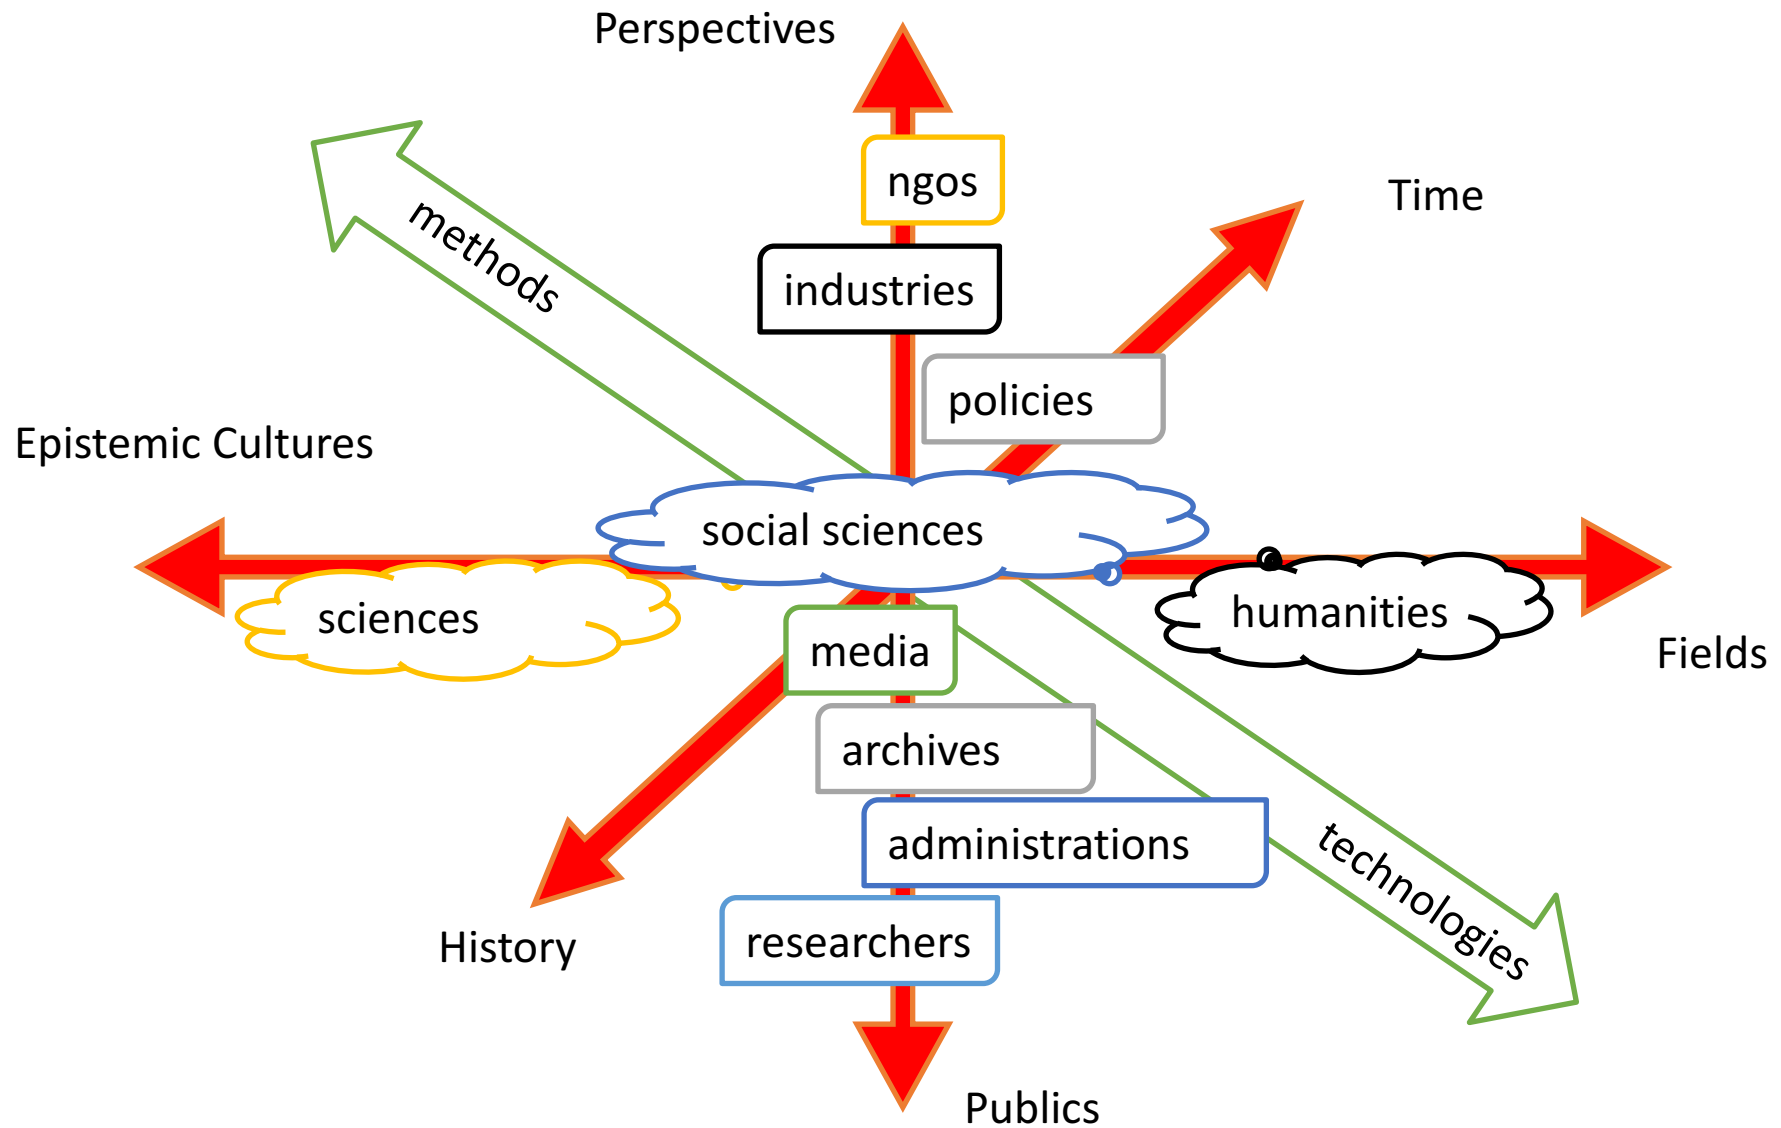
Perspectives

ngos

Time

methods

industries

policies

Epistemic Cultures

social sciences

sciences

humanities

Fields

media

archives

administrations

technologies

History

researchers

Publics